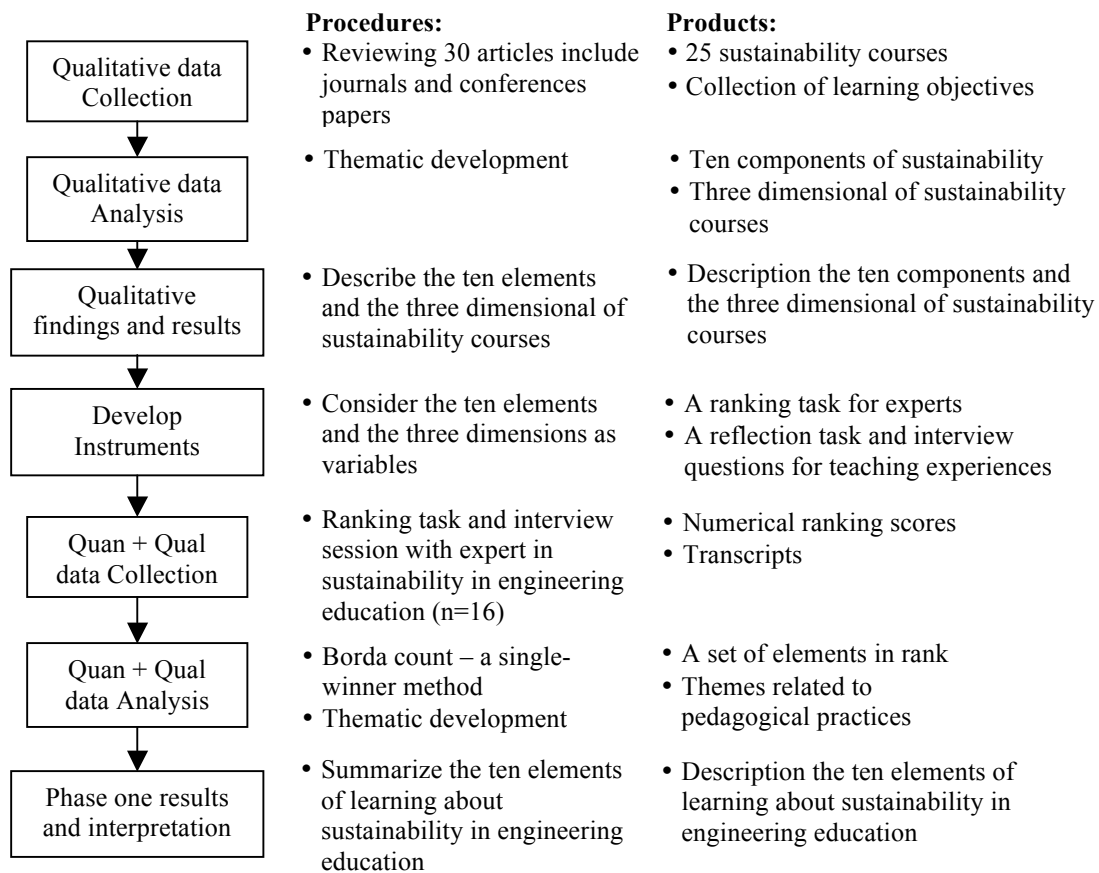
Procedures:

Products:

Qualitative data Collection

• Reviewing 30 articles include journals and conferences papers

• 25 sustainability courses
• Collection of learning objectives

Qualitative data Analysis

• Thematic development

• Ten components of sustainability
• Three dimensional of sustainability courses

Qualitative findings and results

• Describe the ten elements and the three dimensional of sustainability courses

• Description the ten components and the three dimensional of sustainability courses

Develop Instruments

• Consider the ten elements and the three dimensions as variables

• A ranking task for experts
• A reflection task and interview questions for teaching experiences

Quan + Qual data Collection

• Ranking task and interview session with expert in sustainability in engineering education (n=16)

• Numerical ranking scores
• Transcripts

Quan + Qual data Analysis

• Borda count – a single-winner method
• Thematic development

• A set of elements in rank
• Themes related to pedagogical practices

Phase one results and interpretation

• Summarize the ten elements of learning about sustainability in engineering education

• Description the ten elements of learning about sustainability in engineering education